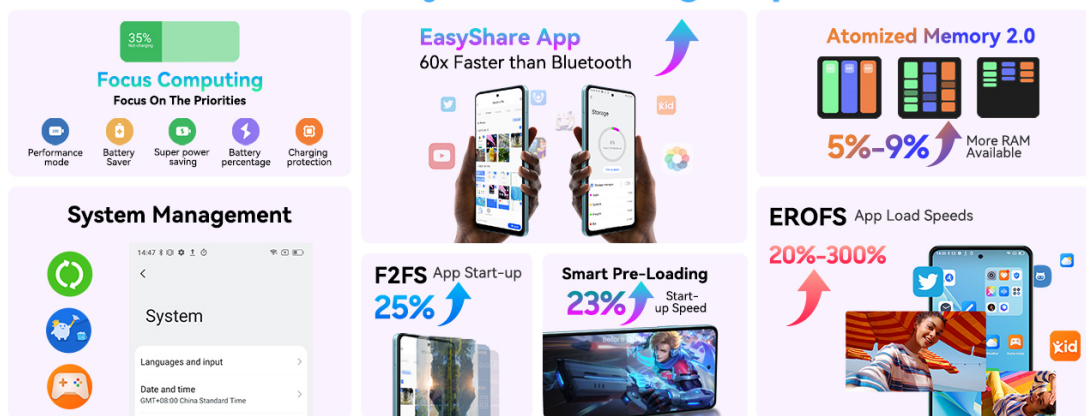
35%
Not charging

Focus Computing
Focus On The Priorities

Performance mode
Battery Saver
Super power saving
Battery percentage
Charging protection

EasyShare App
60x Faster than Bluetooth

Storage

Atomized Memory 2.0
5%-9%
More RAM Available

System Management
14:47
System
Languages and input
Date and time
GMT+08:00 China Standard Time

F2FS App Start-up
25%

Smart Pre-Loading
23%
Start-up Speed

EROFS App Load Speeds
20%-300%